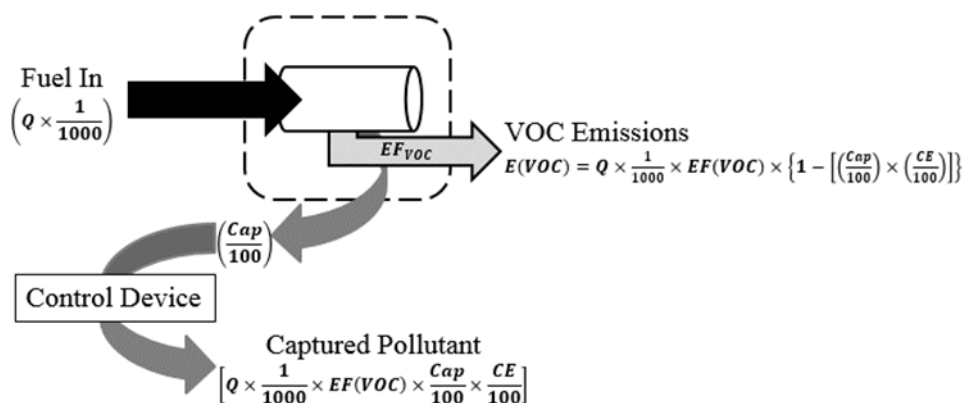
Fuel In
$\left(Q \times \frac{1}{1000}\right)$

$EF_{VOC}$

VOC Emissions
$E(VOC) = Q \times \frac{1}{1000} \times EF(VOC) \times \left\{1 - \left[\left(\frac{Cap}{100}\right) \times \left(\frac{CE}{100}\right)\right]\right\}$

$\left(\frac{Cap}{100}\right)$

Control Device

Captured Pollutant
$\left[Q \times \frac{1}{1000} \times EF(VOC) \times \frac{Cap}{100} \times \frac{CE}{100}\right]$